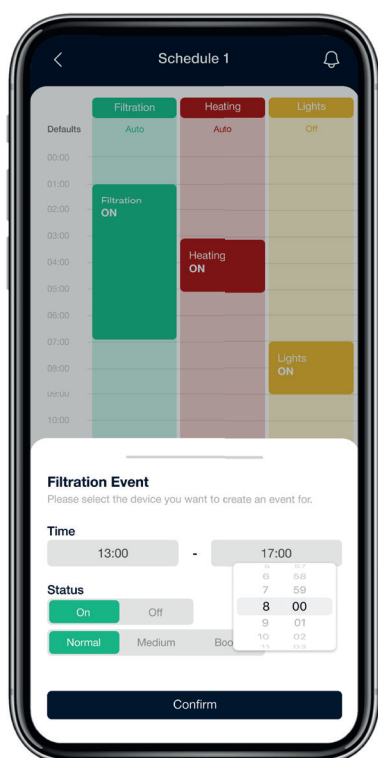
Schedule 1

| | Filtration | Heating | Lights |
|---|---|---|---|
| Defaults | Auto | Auto | Off |

00:00
01:00
02:00
03:00
04:00
05:00
06:00
07:00
08:00
09:00
10:00

Filtration
ON

Heating
ON

Lights
ON

Filtration Event
Please select the device you want to create an event for.

Time
13:00 - 17:00

Status
On Off

Normal Medium Boo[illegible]

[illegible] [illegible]
6 58
7 59
8 00
9 01
10 02
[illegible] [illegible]

Confirm